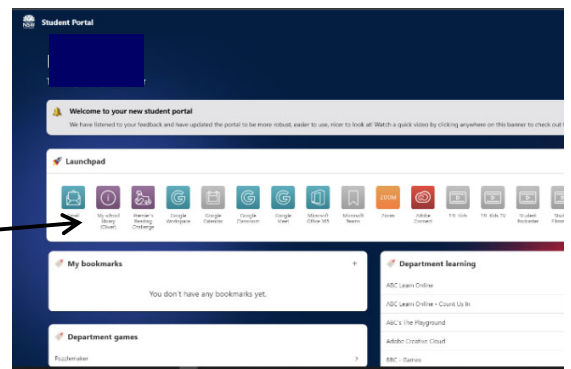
NSW Student Portal

Welcome to your new student portal
We have listened to your feedback and have updated the portal to be more robust, easier to use, nicer to look at! Watch a quick video by clicking anywhere on this banner to check out

Launchpad

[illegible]
My school library (Oliver)
Premier's Reading Challenge
Google Workspace
Google Calendar
Google Classroom
Google Meet
Microsoft Office 365
Microsoft Teams
Zoom
Adobe Connect
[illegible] Kids
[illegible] Kids TV
Student Recorder
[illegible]

My bookmarks
+
You don't have any bookmarks yet.

Department learning
ABC Learn Online
ABC Learn Online - Count Us In
ABC's The Playground
Adobe Creative Cloud
BBC - Games

Department games
Puzzlemaker
>